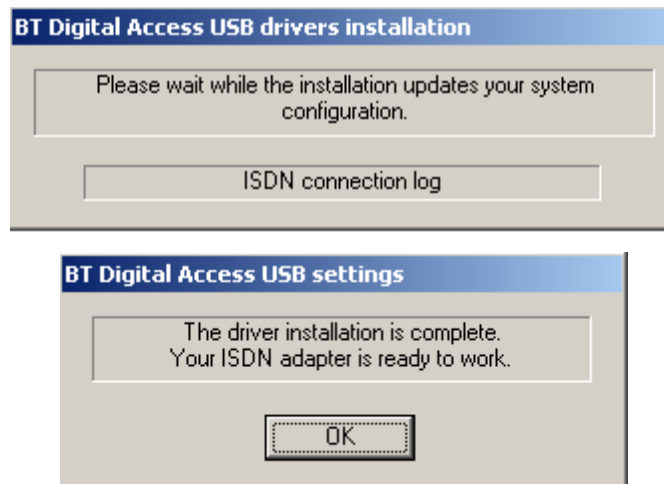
BT Digital Access USB drivers installation

Please wait while the installation updates your system configuration.

ISDN connection log

BT Digital Access USB settings

The driver installation is complete.
Your ISDN adapter is ready to work.

OK